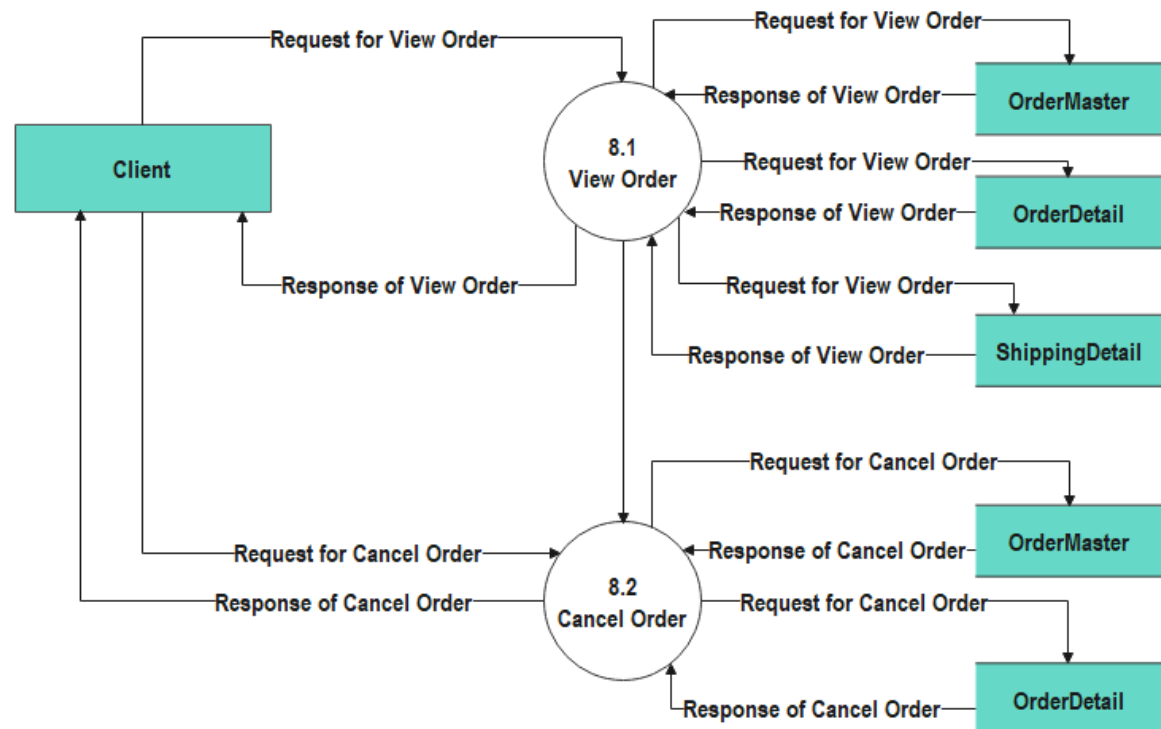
Request for View Order

Request for View Order

Response of View Order

OrderMaster

Client

8.1
View Order

Request for View Order

Response of View Order

OrderDetail

Response of View Order

Request for View Order

ShippingDetail

Response of View Order

Request for Cancel Order

Response of Cancel Order

OrderMaster

Request for Cancel Order

8.2
Cancel Order

Response of Cancel Order

Request for Cancel Order

OrderDetail

Response of Cancel Order